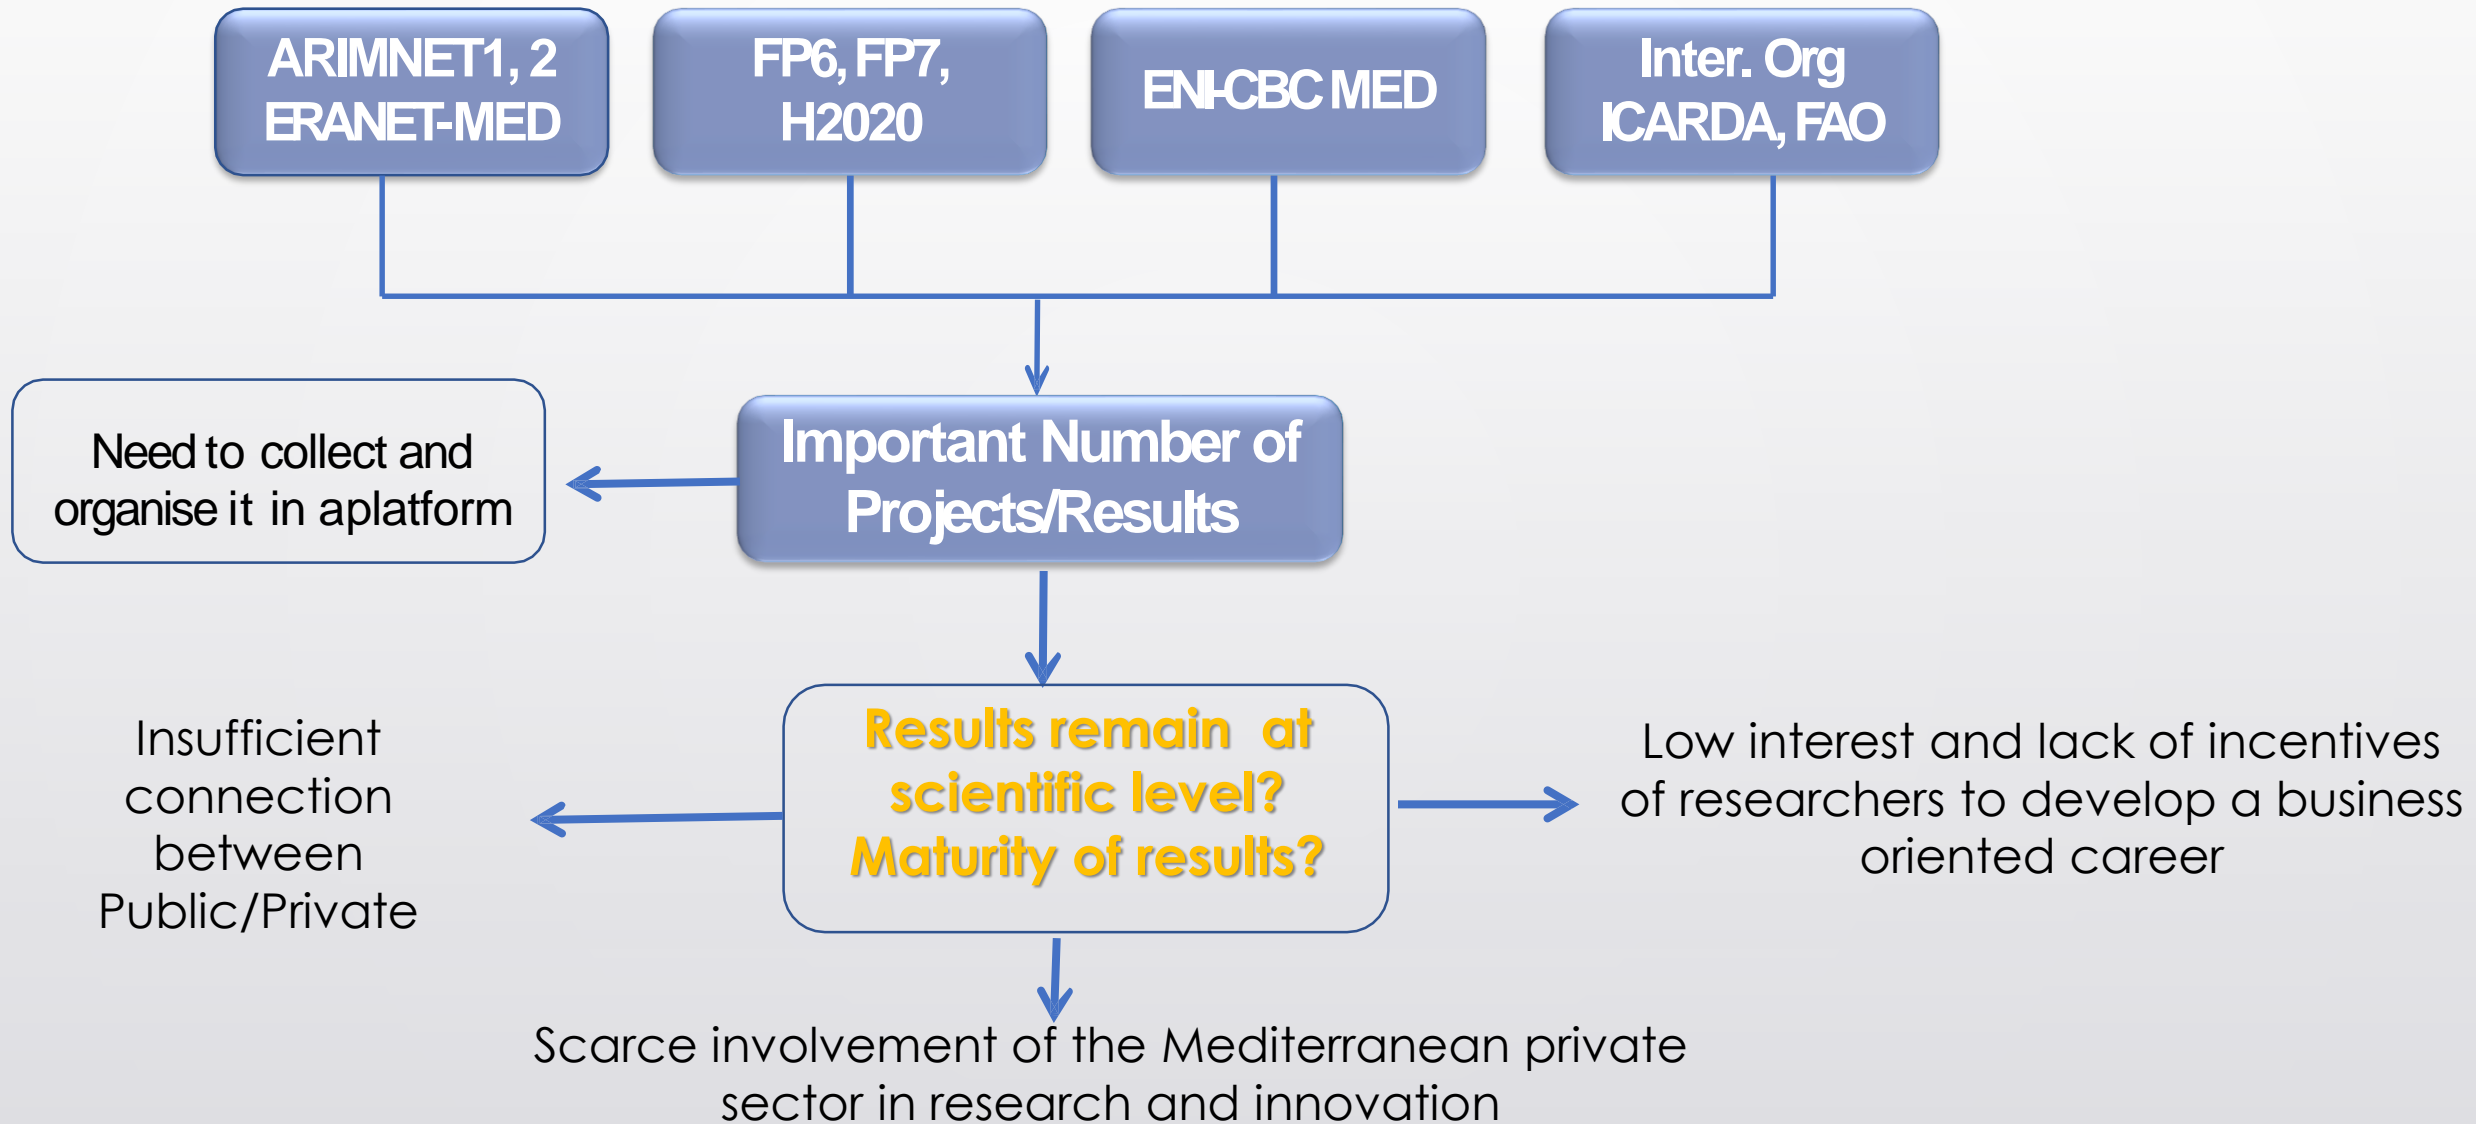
ARIMNET1, 2
ERANET-MED

FP6, FP7,
H2020

ENI-CBC MED

Inter. Org
ICARDA, FAO

Need to collect and organise it in aplatform

Important Number of Projects/Results

Insufficient connection between Public/Private

Results remain at scientific level? Maturity of results?

Low interest and lack of incentives of researchers to develop a business oriented career

Scarce involvement of the Mediterranean private sector in research and innovation